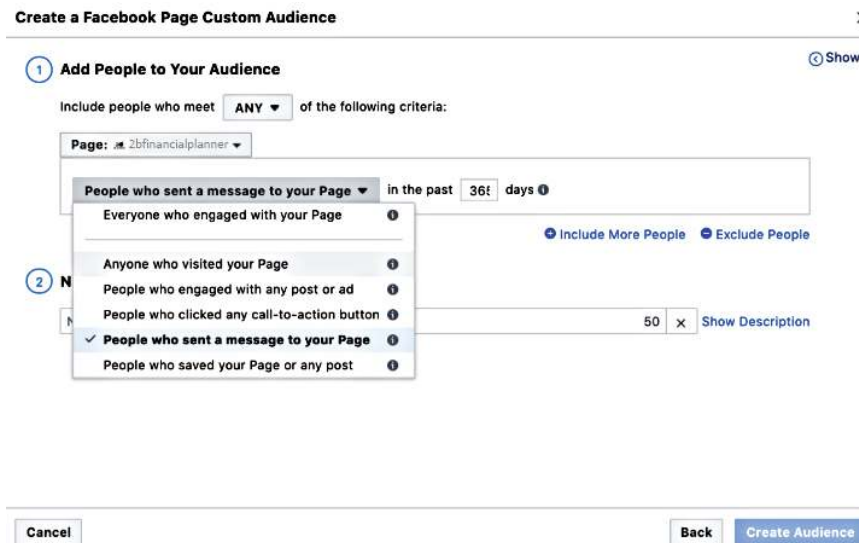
Create a Facebook Page Custom Audience

Show

1 Add People to Your Audience

Include people who meet ANY of the following criteria:

Page: 2bfinancialplanner

People who sent a message to your Page in the past 36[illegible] days

Everyone who engaged with your Page

Anyone who visited your Page

People who engaged with any post or ad

People who clicked any call-to-action button

✓ People who sent a message to your Page

People who saved your Page or any post

Include More People Exclude People

2 N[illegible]

N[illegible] 50 × Show Description

Cancel

Back Create Audience